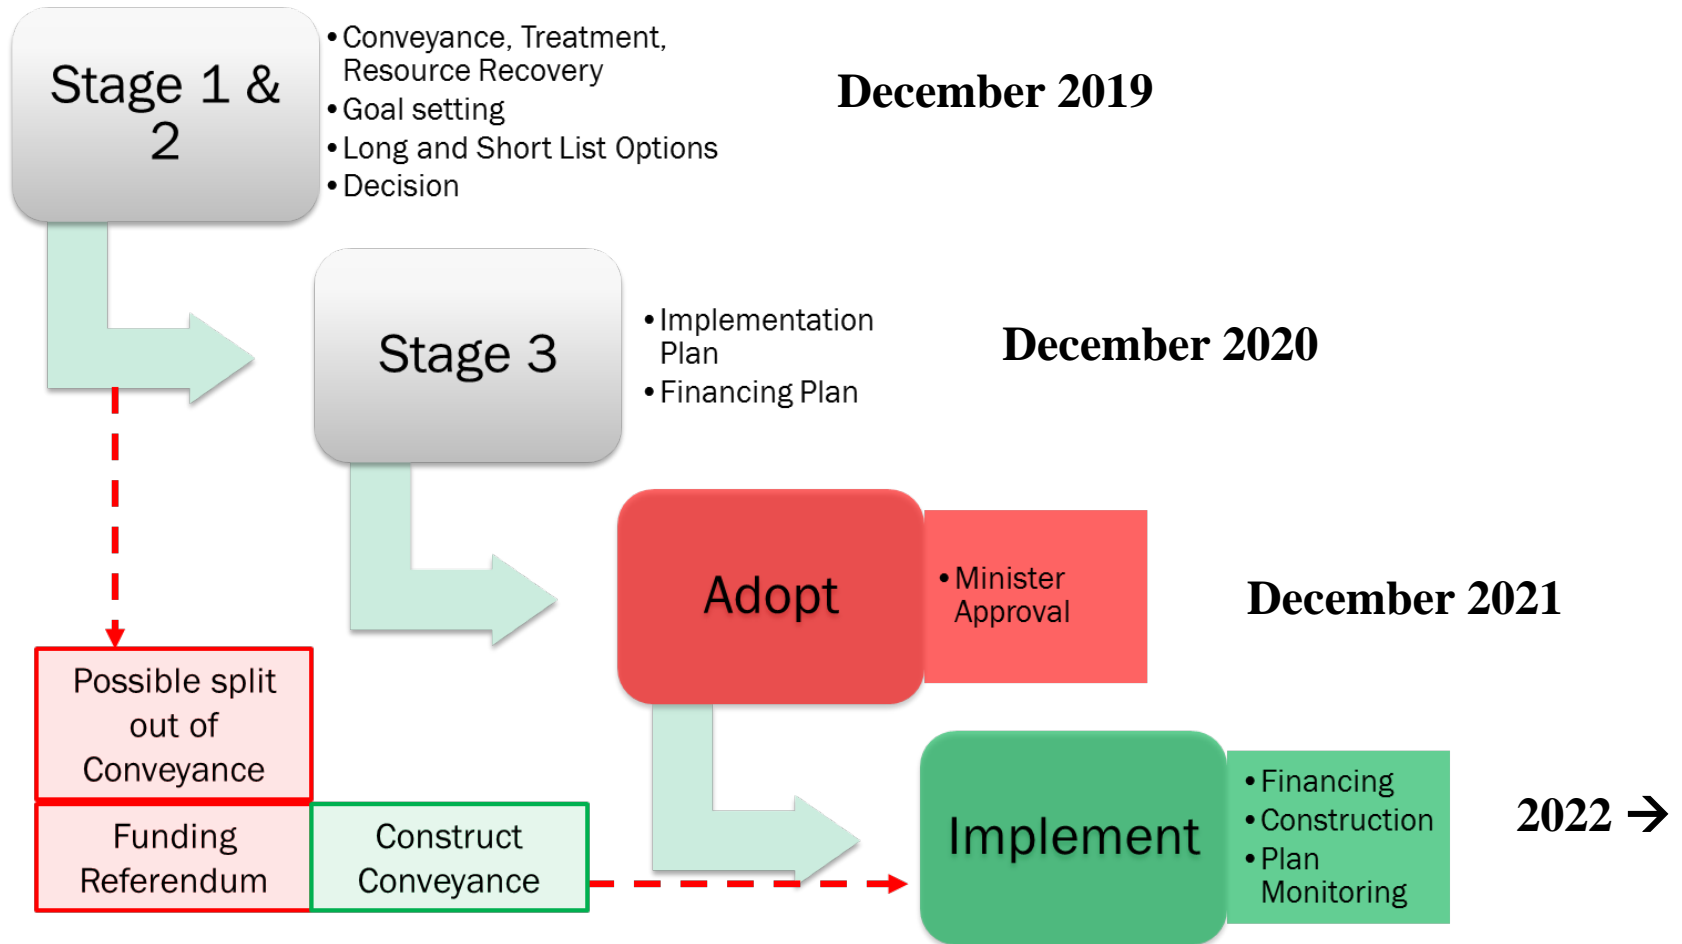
Stage 1 & 2

• Conveyance, Treatment, Resource Recovery
• Goal setting
• Long and Short List Options
• Decision

December 2019

Stage 3

• Implementation Plan
• Financing Plan

December 2020

Adopt

• Minister Approval

December 2021

Possible split out of Conveyance

Funding Referendum

Construct Conveyance

Implement

• Financing
• Construction
• Plan Monitoring

2022 →